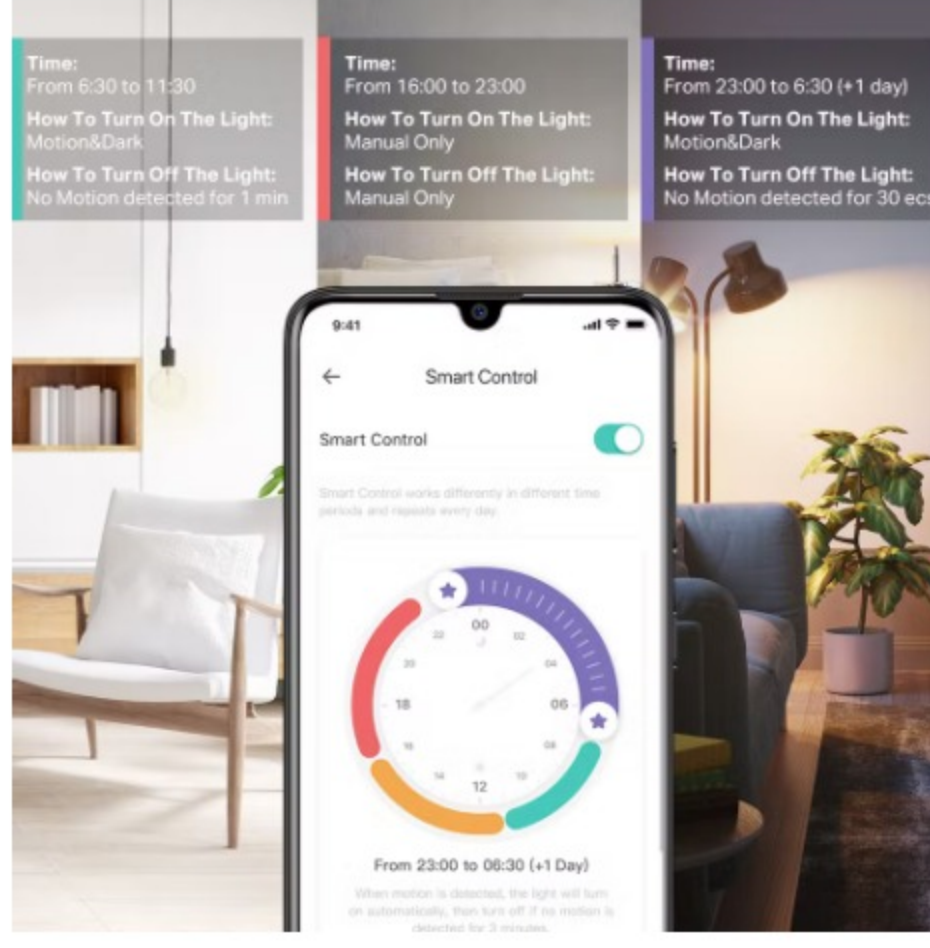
Time:
From 6:30 to 11:30
How To Turn On The Light:
Motion&Dark
How To Turn Off The Light:
No Motion detected for 1 min

Time:
From 16:00 to 23:00
How To Turn On The Light:
Manual Only
How To Turn Off The Light:
Manual Only

Time:
From 23:00 to 6:30 (+1 day)
How To Turn On The Light:
Motion&Dark
How To Turn Off The Light:
No Motion detected for 30 ecs

9:41

Smart Control

Smart Control

Smart Control works differently in different time periods and repeats every day.

00
02
04
06
08
10
12
14
16
18
20
22

From 23:00 to 06:30 (+1 Day)

When motion is detected, the light will turn on automatically, then turn off if no motion is detected for 3 minutes.